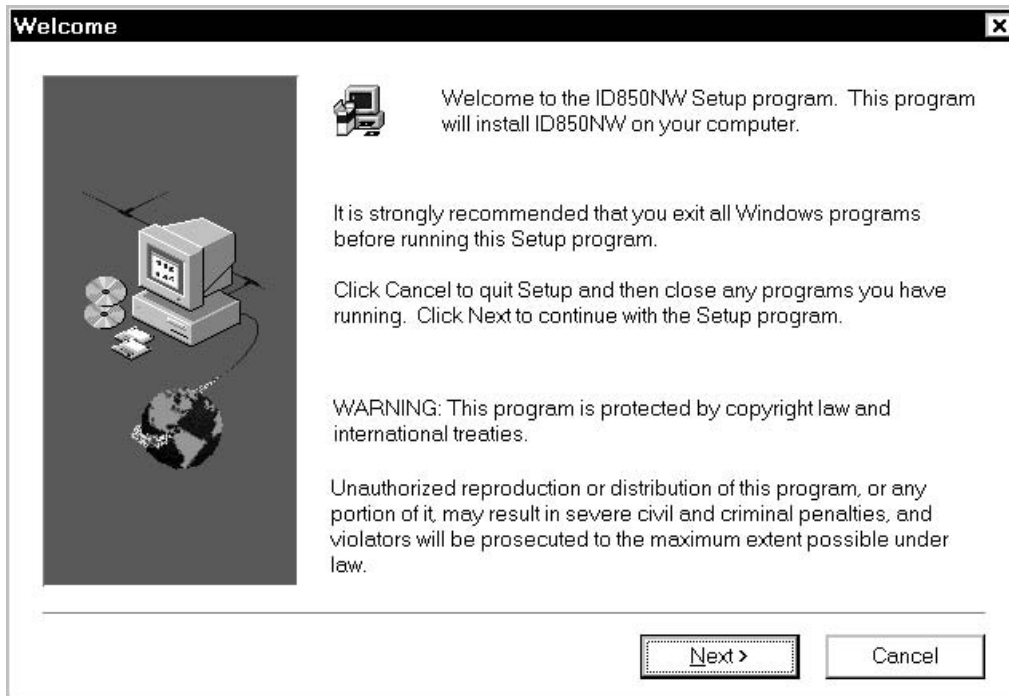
Welcome

Welcome to the ID850NW Setup program. This program will install ID850NW on your computer.

It is strongly recommended that you exit all Windows programs before running this Setup program.

Click Cancel to quit Setup and then close any programs you have running. Click Next to continue with the Setup program.

WARNING: This program is protected by copyright law and international treaties.

Unauthorized reproduction or distribution of this program, or any portion of it, may result in severe civil and criminal penalties, and violators will be prosecuted to the maximum extent possible under law.

Next >

Cancel